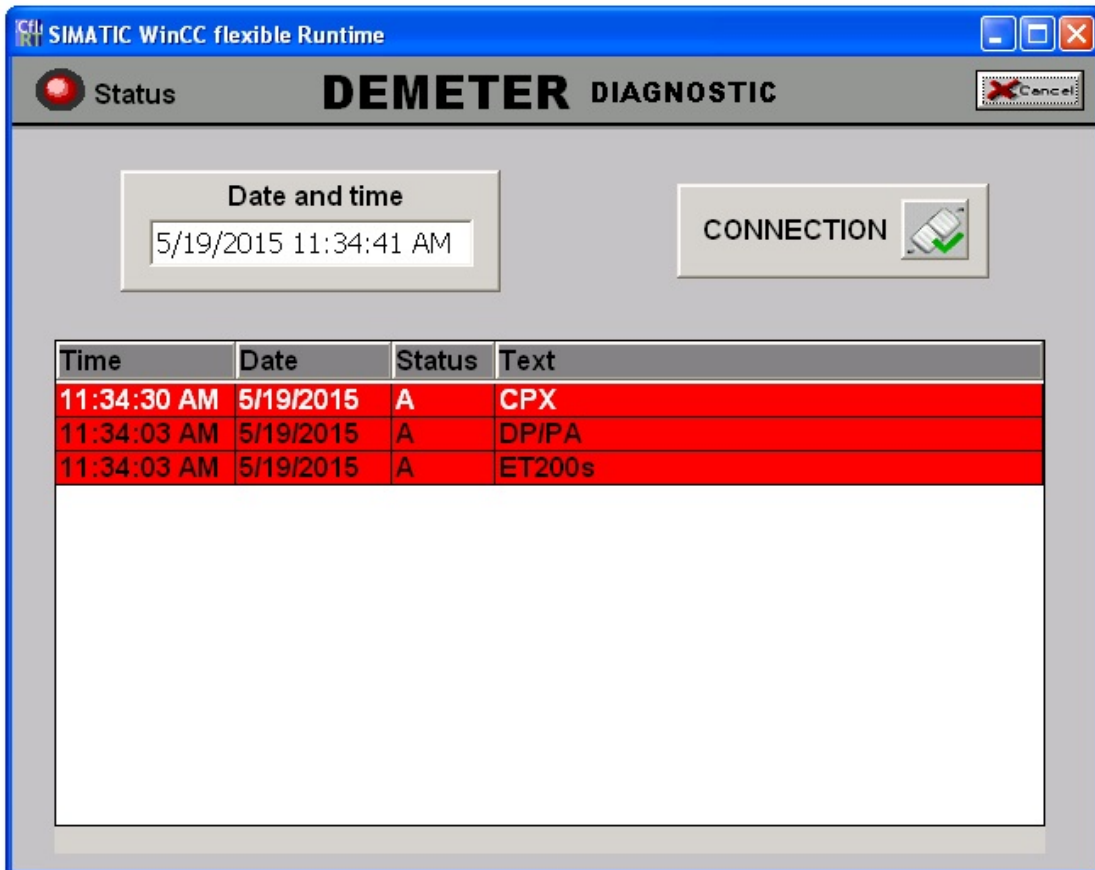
SIMATIC WinCC flexible Runtime

Status DEMETER DIAGNOSTIC Cancel

Date and time
5/19/2015 11:34:41 AM

CONNECTION

| Time | Date | Status | Text |
|---|---|---|---|
| 11:34:30 AM | 5/19/2015 | A | CPX |
| 11:34:03 AM | 5/19/2015 | A | DP/PA |
| 11:34:03 AM | 5/19/2015 | A | ET200s |